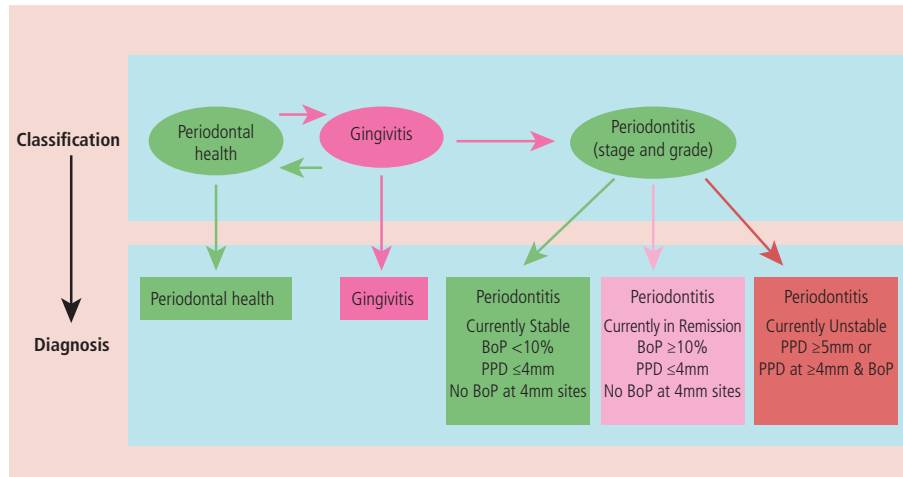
Classification

Periodontal health

Gingivitis

Periodontitis (stage and grade)

Diagnosis

Periodontal health

Gingivitis

Periodontitis
Currently Stable
BoP <10%
PPD ≤4mm
No BoP at 4mm sites

Periodontitis
Currently in Remission
BoP ≥10%
PPD ≤4mm
No BoP at 4mm sites

Periodontitis
Currently Unstable
PPD ≥5mm or
PPD at ≥4mm & BoP